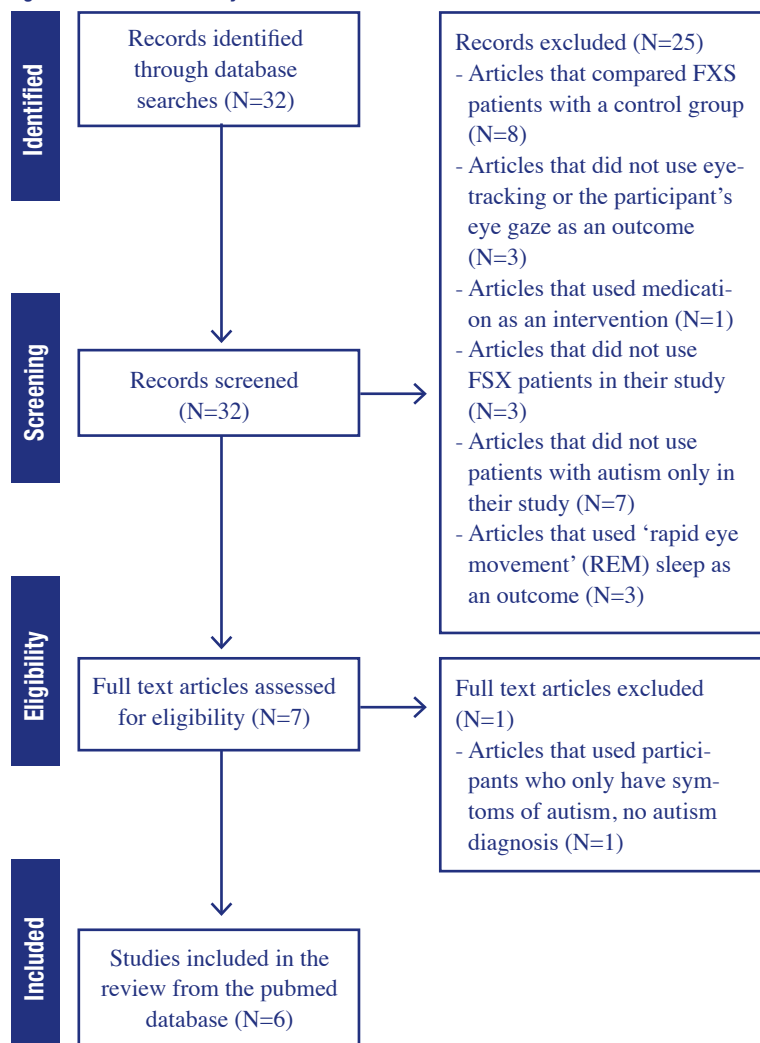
Identified

Records identified through database searches (N=32)

Records excluded (N=25)
- Articles that compared FXS patients with a control group (N=8)
- Articles that did not use eye-tracking or the participant's eye gaze as an outcome (N=3)
- Articles that used medication as an intervention (N=1)
- Articles that did not use FSX patients in their study (N=3)
- Articles that did not use patients with autism only in their study (N=7)
- Articles that used 'rapid eye movement' (REM) sleep as an outcome (N=3)

Screening

Records screened (N=32)

Eligibility

Full text articles assessed for eligibility (N=7)

Full text articles excluded (N=1)
- Articles that used participants who only have symtoms of autism, no autism diagnosis (N=1)

Included

Studies included in the review from the pubmed database (N=6)